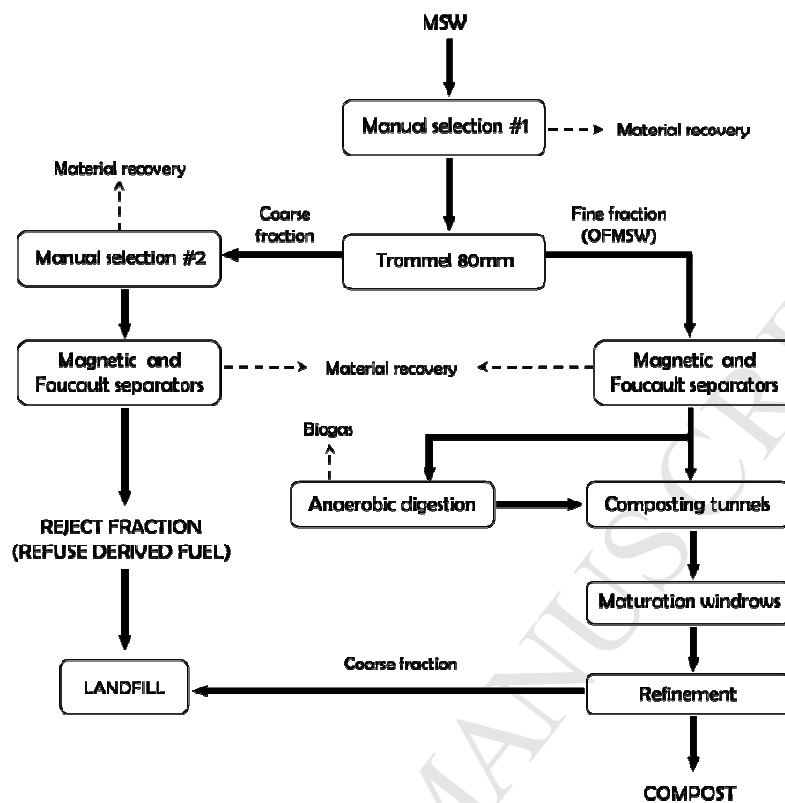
MSW

Manual selection #1

Material recovery

Material recovery

Coarse fraction

Fine fraction (OFMSW)

Manual selection #2

Trommel 80mm

Magnetic and Foucault separators

Material recovery

Magnetic and Foucault separators

Biogas

Anaerobic digestion

Composting tunnels

REJECT FRACTION (REFUSE DERIVED FUEL)

Maturation windrows

Coarse fraction

LANDFILL

Refinement

COMPOST

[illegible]